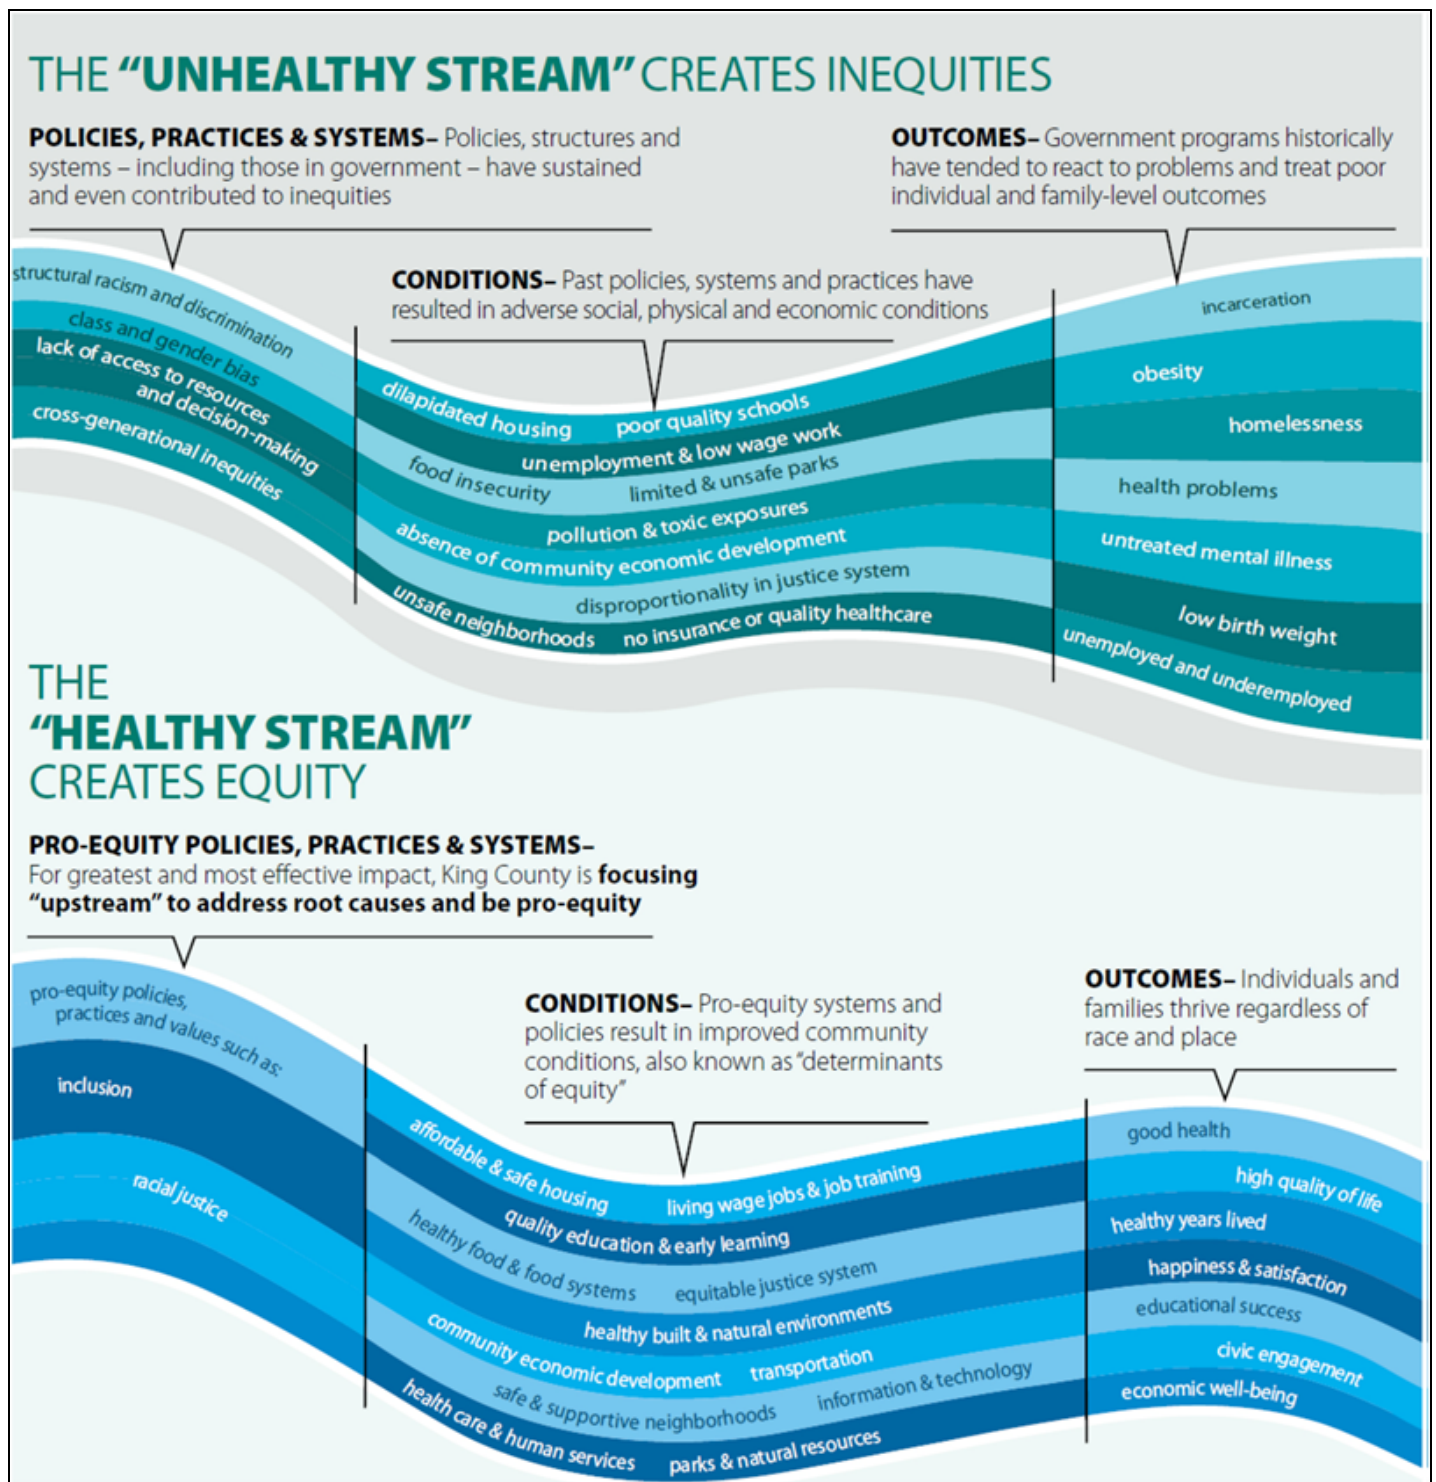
THE "UNHEALTHY STREAM" CREATES INEQUITIES

POLICIES, PRACTICES & SYSTEMS– Policies, structures and systems – including those in government – have sustained and even contributed to inequities

OUTCOMES– Government programs historically have tended to react to problems and treat poor individual and family-level outcomes

structural racism and discrimination
class and gender bias
lack of access to resources and decision-making
cross-generational inequities

CONDITIONS– Past policies, systems and practices have resulted in adverse social, physical and economic conditions

dilapidated housing
poor quality schools
unemployment & low wage work
food insecurity
limited & unsafe parks
pollution & toxic exposures
absence of community economic development
disproportionality in justice system
unsafe neighborhoods
no insurance or quality healthcare

incarceration
obesity
homelessness
health problems
untreated mental illness
low birth weight
unemployed and underemployed

THE "HEALTHY STREAM" CREATES EQUITY

PRO-EQUITY POLICIES, PRACTICES & SYSTEMS– For greatest and most effective impact, King County is focusing "upstream" to address root causes and be pro-equity

pro-equity policies, practices and values such as:
inclusion
racial justice

CONDITIONS– Pro-equity systems and policies result in improved community conditions, also known as "determinants of equity"

OUTCOMES– Individuals and families thrive regardless of race and place

affordable & safe housing
living wage jobs & job training
quality education & early learning
healthy food & food systems
equitable justice system
healthy built & natural environments
community economic development
transportation
safe & supportive neighborhoods
information & technology
health care & human services
parks & natural resources

good health
high quality of life
healthy years lived
happiness & satisfaction
educational success
civic engagement
economic well-being